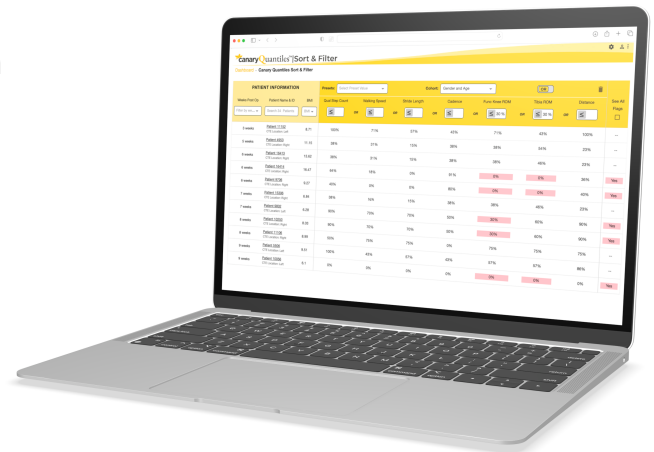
canary Quantiles | Sort & Filter

Dashboard / Canary Quantiles Sort & Filter

PATIENT INFORMATION

Presets: Select Preset Value

Cohort: Gender and Age

Weeks Post Op

Patient Name & ID

BMI

Gait Step Count

Walking Speed

Stride Length

Cadence

Func Knee ROM

Tibia ROM

Distance

See All Flags

| Weeks Post Op | Patient Name & ID | BMI | Gait Step Count | Walking Speed | Stride Length | Cadence | Func Knee ROM | Tibia ROM | Distance | See All Flags |
|---|---|---|---|---|---|---|---|---|---|---|
| 2 weeks | Patient 11100 | 8.71 | 100% | 71% | 37% | 45% | 71% | 43% | 100% | -- |
| 3 weeks | Patient 0001 | 11.14 | 28% | 31% | 15% | 38% | 38% | 44% | 23% | -- |
| 3 weeks | Patient 19010 | 13.62 | 38% | 31% | 15% | 38% | 38% | 46% | 33% | -- |
| 4 weeks | Patient 10415 | 18.47 | 64% | 76% | 0% | 81% | 0% | 0% | 36% | Yes |
| 5 weeks | Patient 0726 | 9.07 | 49% | 0% | 0% | 88% | 0% | 0% | 36% | Yes |
| 7 weeks | Patient 11500 | 8.44 | 26% | 76% | 15% | 38% | 38% | 46% | 23% | -- |
| 7 weeks | Patient 9860 | 9.56 | 50% | 75% | 75% | 50% | 35% | 85% | 86% | Yes |
| 8 weeks | Patient 11001 | 8.35 | 90% | 75% | 75% | 30% | 80% | 80% | 90% | Yes |
| 8 weeks | Patient 11106 | 8.86 | 75% | 75% | 75% | 0% | 75% | 75% | 75% | -- |
| 9 weeks | Patient 1426 | 8.41 | 100% | 44% | 57% | 43% | 57% | 57% | 86% | -- |
| 9 weeks | Patient 15656 | 8.1 | 0% | 0% | 0% | 0% | 0% | 0% | 0% | Yes |